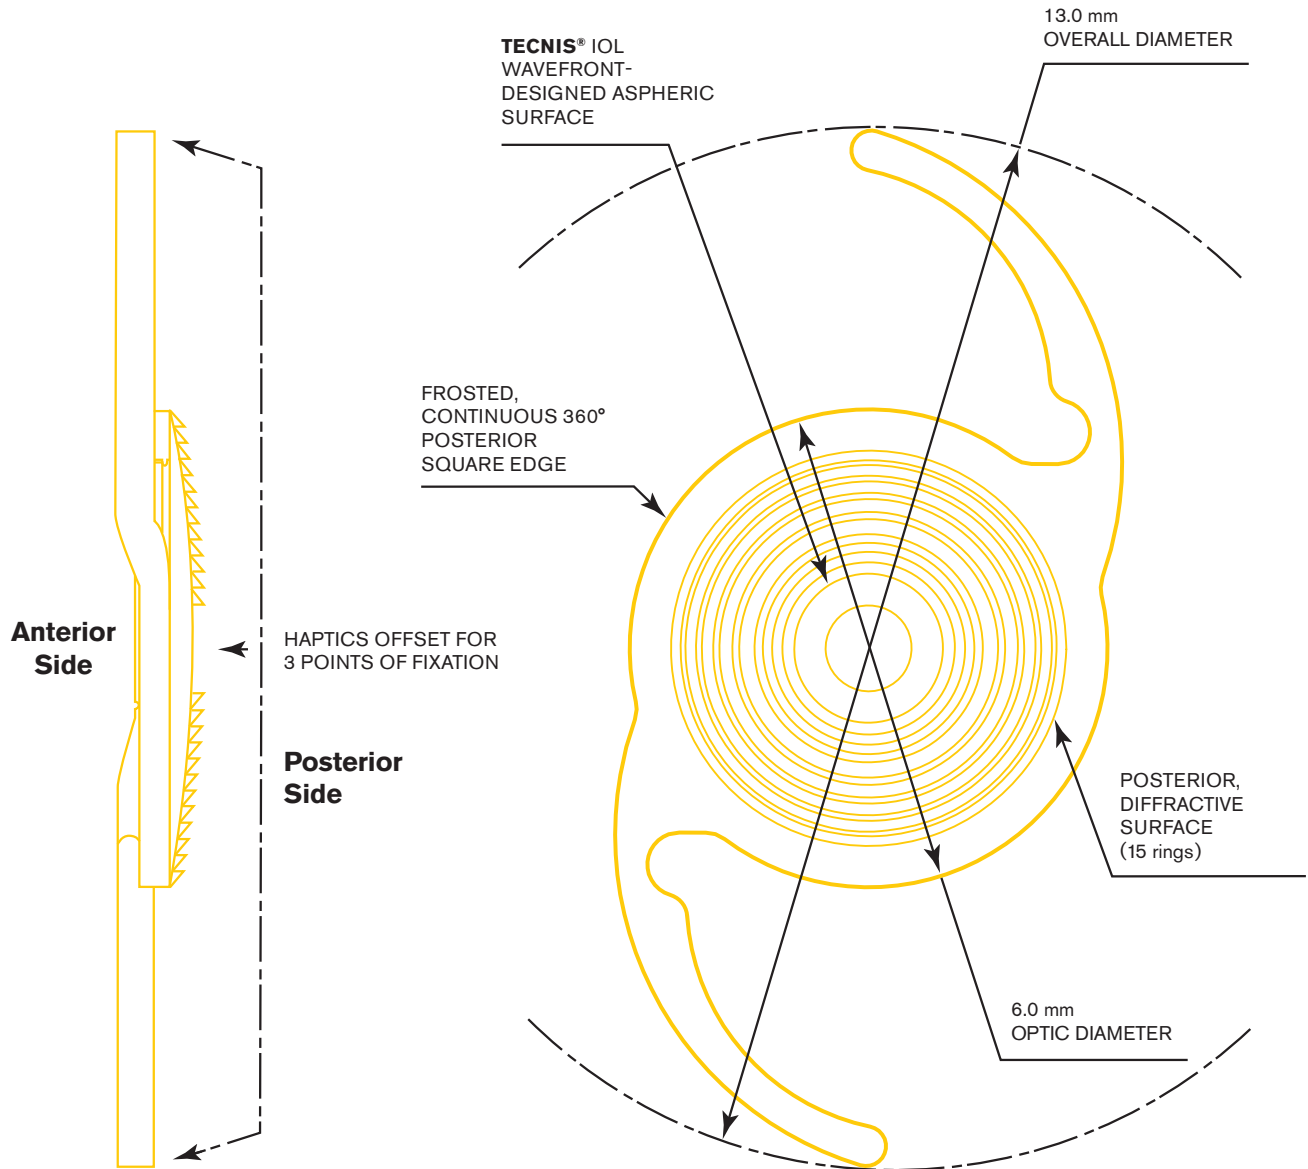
13.0 mm
OVERALL DIAMETER

TECNIS® IOL
WAVEFRONT-DESIGNED ASPHERIC SURFACE

FROSTED, CONTINUOUS 360° POSTERIOR SQUARE EDGE

Anterior Side

HAPTICS OFFSET FOR 3 POINTS OF FIXATION

Posterior Side

POSTERIOR, DIFFRACTIVE SURFACE (15 rings)

6.0 mm
OPTIC DIAMETER